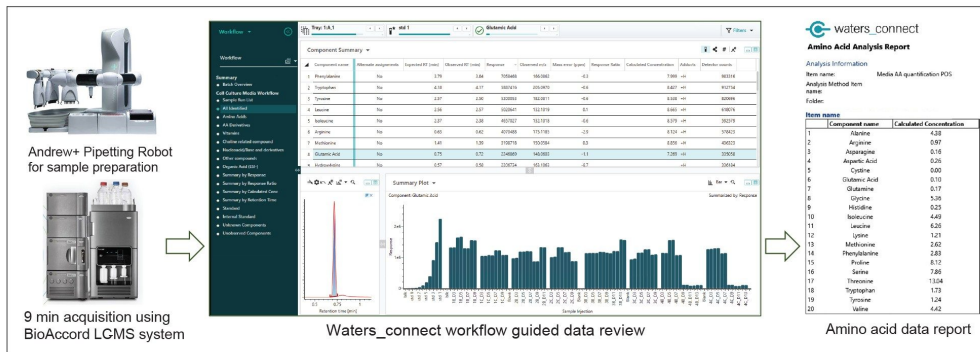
Andrew+ Pipetting Robot for sample preparation

9 min acquisition using BioAccord LCMS system

Workflow

Tray: 1:A,1

std 1

Glutamic Acid

Filters

Workflow

Summary
Batch Overview
Cell Culture Media Workflow
Sample Run List
All Identified
Amino Acids
AA Derivatives
Vitamins
Choline related compound
Nucleoside/Base and derivatives
Other components
Organic Acid (ESI-)
Summary by Response
Summary by Response Ratio
Summary by Calculated Conc
Summary by Retention Time
Standard
Internal Standard
Unknown Components
Unobserved Components

Component Summary

| | Component name | Alternate assignments | Expected RT (min) | Observed RT (min) | Response | Observed m/z | Mass error (ppm) | Response Ratio | Calculated Concentration | Adducts | Detector counts |
|---|---|---|---|---|---|---|---|---|---|---|---|
| 1 | Phenylalanine | No | 3.79 | 3.84 | 7058486 | 166.0862 | -0.3 | | 7.999 | +H | 983318 |
| 2 | Tryptophan | No | 4.10 | 4.17 | 5887414 | 205.0973 | -0.6 | | 0.407 | +H | 812734 |
| 3 | Tyrosine | No | 2.97 | 3.00 | 5203933 | 182.0811 | -0.6 | | 0.328 | +H | 820999 |
| 4 | Leucine | No | 2.98 | 2.97 | 3328471 | 132.1019 | 0.1 | | 0.000 | +H | 618074 |
| 5 | Isoleucine | No | 2.87 | 2.88 | 4637027 | 132.1018 | -0.6 | | 0.378 | +H | 392379 |
| 6 | Arginine | No | 0.60 | 0.62 | 4070488 | 175.1183 | -2.9 | | 0.124 | +H | 574623 |
| 7 | Methionine | No | 1.49 | 1.50 | 2108718 | 150.0584 | 0.3 | | 0.058 | +H | 456023 |
| 8 | Glutamic Acid | No | 0.75 | 0.72 | 2248869 | 148.0600 | -1.1 | | 7.285 | +H | 329050 |
| 9 | Hydroxyproline | No | 0.57 | 0.58 | 2206734 | 132.1065 | -0.7 | | | +H | 336634 |

Summary Plot

Component: Glutamic Acid

Summarized by: Response

Response

Sample Injection

Retention time [min]

Waters_connect workflow guided data review

waters_connect
Amino Acid Analysis Report

Analysis Information
Item name: Media AA quantification POS
Analysis Method item name:
Folder:

Item name

| | Component name | Calculated Concentration |
|---|---|---|
| 1 | Alanine | 4.38 |
| 2 | Arginine | 0.97 |
| 3 | Asparagine | 0.16 |
| 4 | Aspartic Acid | 0.26 |
| 5 | Cystine | 0.00 |
| 6 | Glutamic Acid | 0.10 |
| 7 | Glutamine | 0.17 |
| 8 | Glycine | 5.36 |
| 9 | Histidine | 0.25 |
| 10 | Isoleucine | 4.49 |
| 11 | Leucine | 6.26 |
| 12 | Lysine | 1.21 |
| 13 | Methionine | 2.62 |
| 14 | Phenylalanine | 2.83 |
| 15 | Proline | 8.12 |
| 16 | Serine | 7.86 |
| 17 | Threonine | 13.04 |
| 18 | Tryptophan | 1.73 |
| 19 | Tyrosine | 1.24 |
| 20 | Valine | 4.42 |

Amino acid data report